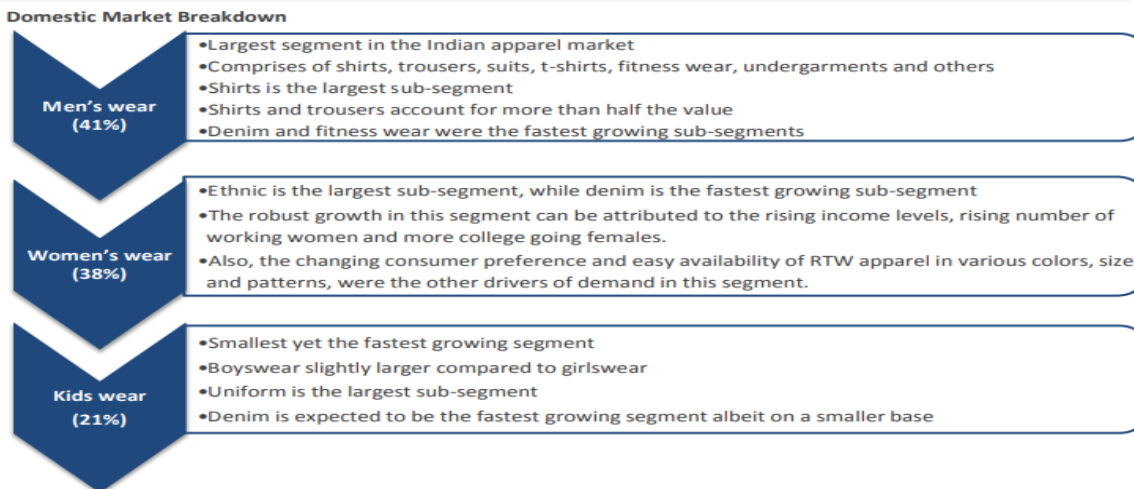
Domestic Market Breakdown

Men's wear
(41%)

•Largest segment in the Indian apparel market
•Comprises of shirts, trousers, suits, t-shirts, fitness wear, undergarments and others
•Shirts is the largest sub-segment
•Shirts and trousers account for more than half the value
•Denim and fitness wear were the fastest growing sub-segments

Women's wear
(38%)

•Ethnic is the largest sub-segment, while denim is the fastest growing sub-segment
•The robust growth in this segment can be attributed to the rising income levels, rising number of working women and more college going females.
•Also, the changing consumer preference and easy availability of RTW apparel in various colors, size and patterns, were the other drivers of demand in this segment.

Kids wear
(21%)

•Smallest yet the fastest growing segment
•Boyswear slightly larger compared to girlswear
•Uniform is the largest sub-segment
•Denim is expected to be the fastest growing segment albeit on a smaller base